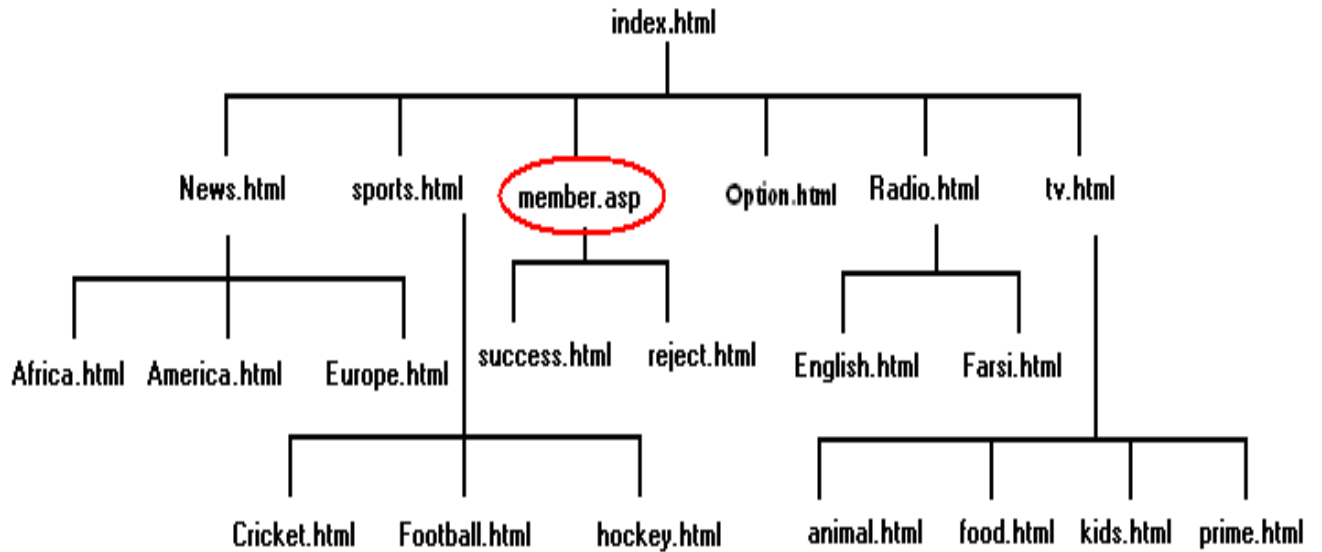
index.html

News.html sports.html member.asp Option.html Radio.html tv.html

Africa.html America.html Europe.html

success.html reject.html

English.html Farsi.html

Cricket.html Football.html hockey.html

animal.html food.html kids.html prime.html